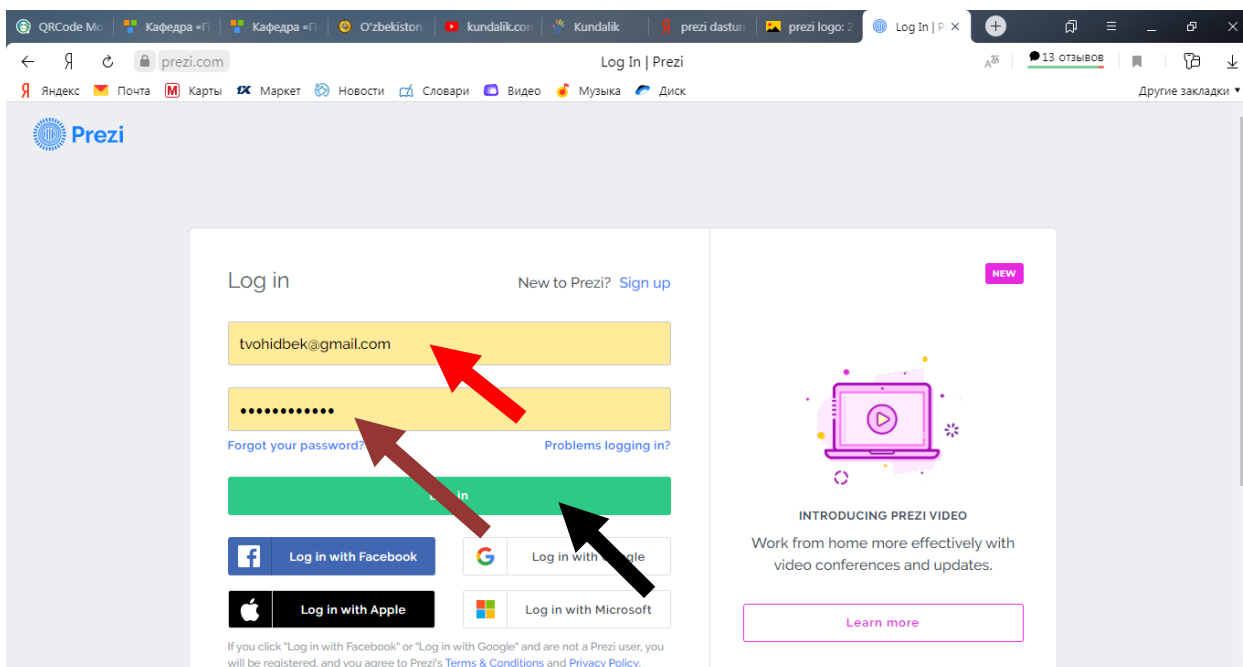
QRCode Mo | Кафедра «П | Кафедра «П | O'zbekiston | kundalik.con | Kundalik | prezi dastur | prezi logo: 2 | Log In | P ×

prezi.com Log In | Prezi 13 отзывов

Яндекс Почта Карты Маркет Новости Словари Видео Музыка Диск Другие закладки

Prezi

Log in

New to Prezi? Sign up

tvohidbek@gmail.com

••••••••••••

Forgot your password? Problems logging in?

Log in

Log in with Facebook

Log in with Google

Log in with Apple

Log in with Microsoft

If you click "Log in with Facebook" or "Log in with Google" and are not a Prezi user, you will be registered, and you agree to Prezi's Terms & Conditions and Privacy Policy.

NEW

INTRODUCING PREZI VIDEO

Work from home more effectively with video conferences and updates.

Learn more